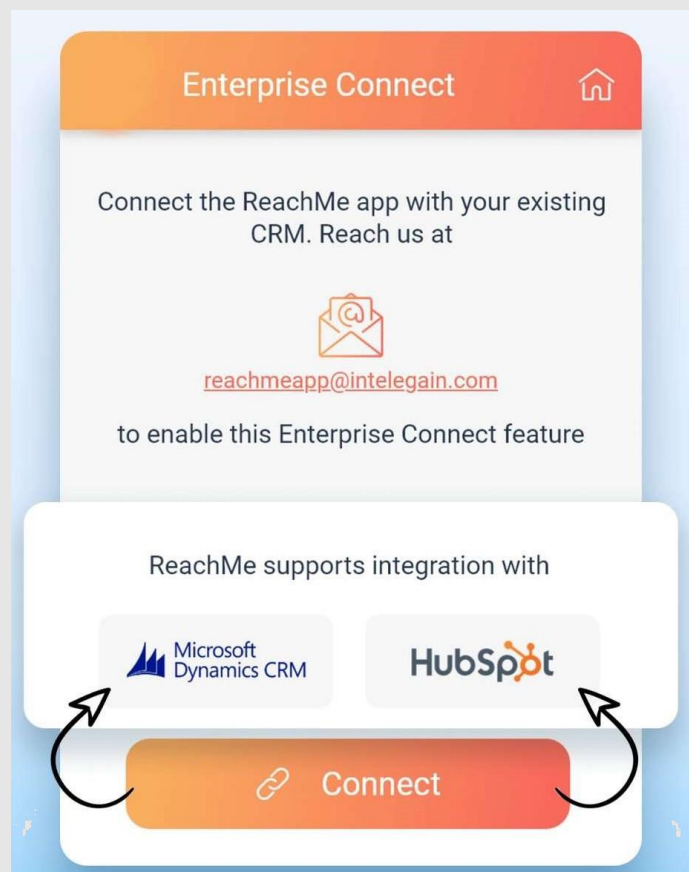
Enterprise Connect

Connect the ReachMe app with your existing CRM. Reach us at

reachmeapp@intelegain.com

to enable this Enterprise Connect feature

ReachMe supports integration with

Microsoft Dynamics CRM

HubSpot

Connect